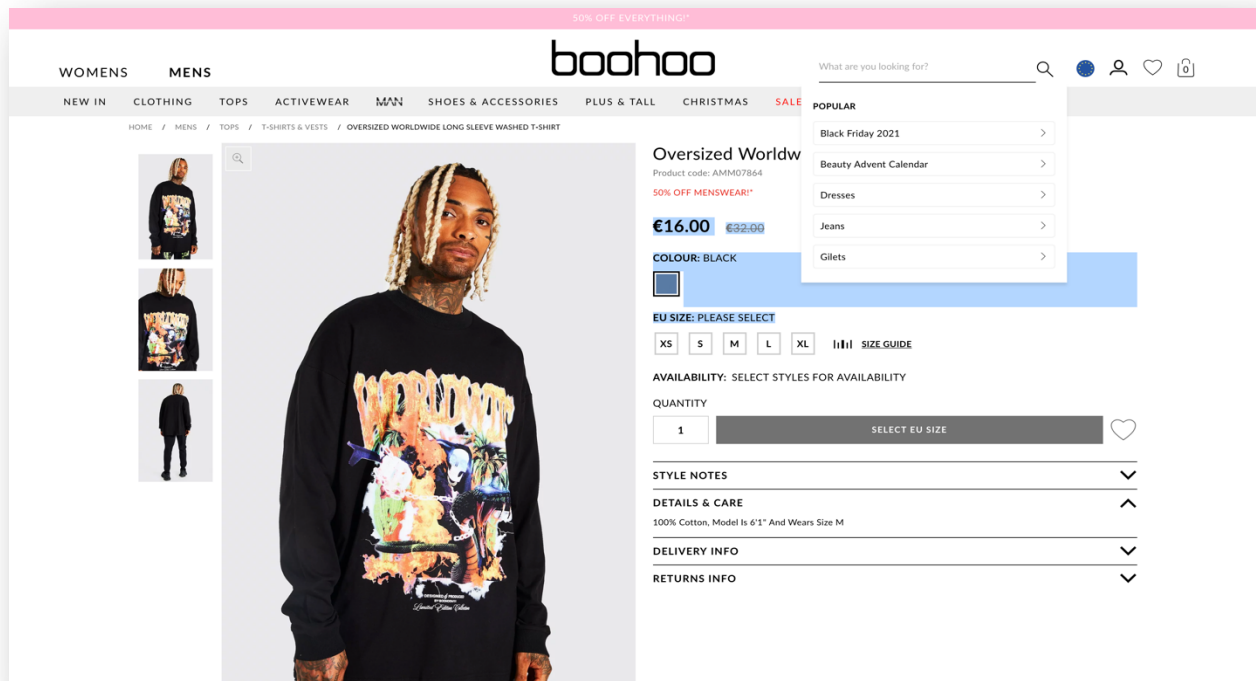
50% OFF EVERYTHING!*

WOMENS MENS

boohoo

What are you looking for?

0

NEW IN CLOTHING TOPS ACTIVEWEAR MAN SHOES & ACCESSORIES PLUS & TALL CHRISTMAS SALE

HOME / MENS / TOPS / T-SHIRTS & VESTS / OVERSIZED WORLDWIDE LONG SLEEVE WASHED T-SHIRT

POPULAR

Black Friday 2021

Beauty Advent Calendar

Dresses

Jeans

Gilets

Oversized Worldw

Product code: AMM07864

50% OFF MENSWEAR!*

€16.00 €32.00

COLOUR: BLACK

EU SIZE: PLEASE SELECT

XS S M L XL SIZE GUIDE

AVAILABILITY: SELECT STYLES FOR AVAILABILITY

QUANTITY

1

SELECT EU SIZE

STYLE NOTES

DETAILS & CARE

100% Cotton, Model Is 6'1" And Wears Size M

DELIVERY INFO

RETURNS INFO